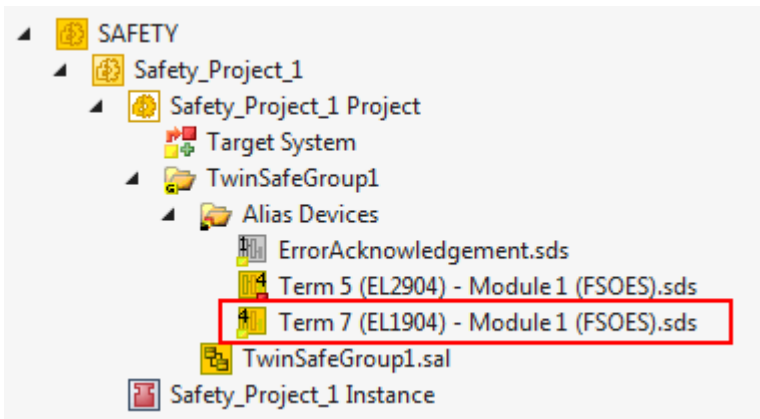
SAFETY
Safety_Project_1
Safety_Project_1 Project
Target System
TwinSafeGroup1
Alias Devices
ErrorAcknowledgement.sds
Term 5 (EL2904) - Module 1 (FSOES).sds
Term 7 (EL1904) - Module 1 (FSOES).sds
TwinSafeGroup1.sal
Safety_Project_1 Instance